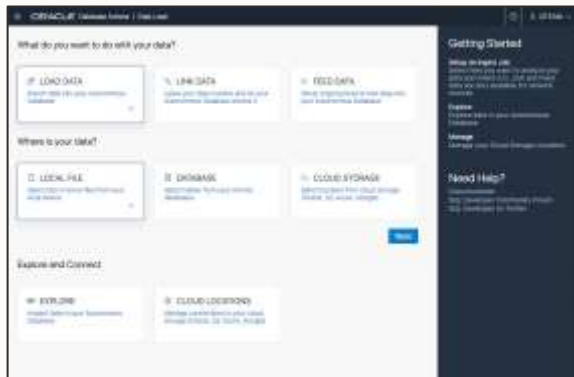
ORACLE Database Actions | Data Load

What do you want to do with your data?

LOAD DATA

LINK DATA

FEED DATA

Where is your data?

LOCAL FILE

DATABASE

CLOUD STORAGE

Next

Explore and Connect

EXPLORE

CLOUD LOCATIONS

Getting Started

Need Help?